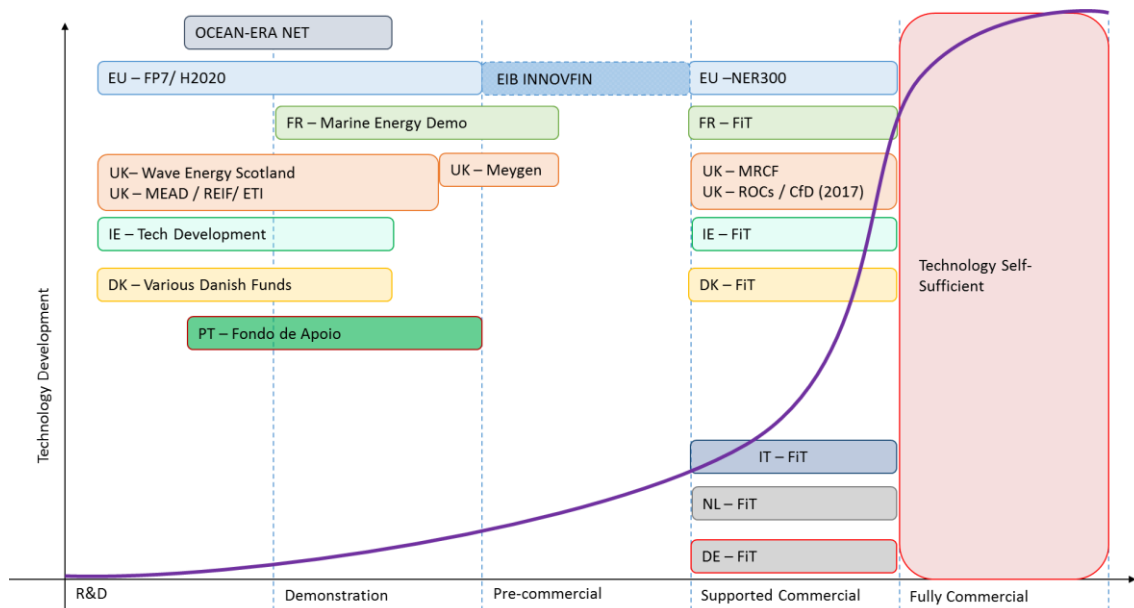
OCEAN-ERA NET

EU – FP7/ H2020

EIB INNOVFIN

EU –NER300

FR – Marine Energy Demo

FR – FiT

UK– Wave Energy Scotland
UK – MEAD / REIF/ ETI

UK – Meygen

UK – MRCF
UK – ROCs / CfD (2017)

IE – Tech Development

IE – FiT

DK – Various Danish Funds

DK – FiT

PT – Fondo de Apoio

Technology Self-Sufficient

Technology Development

IT – FiT

NL – FiT

DE – FiT

R&D

Demonstration

Pre-commercial

Supported Commercial

Fully Commercial